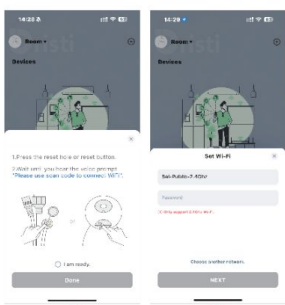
14:28

Room

Devices

1.Press the reset hole or reset button.

2.Wait until you hear the voice prompt "Please use scan code to connect WiFi".

I am ready.

Done

14:29

Room

Devices

Set Wi-Fi

Sai-Public-7-4Ghz

Password

Only support 2.4Ghz Wi-Fi

Choose another network

NEXT